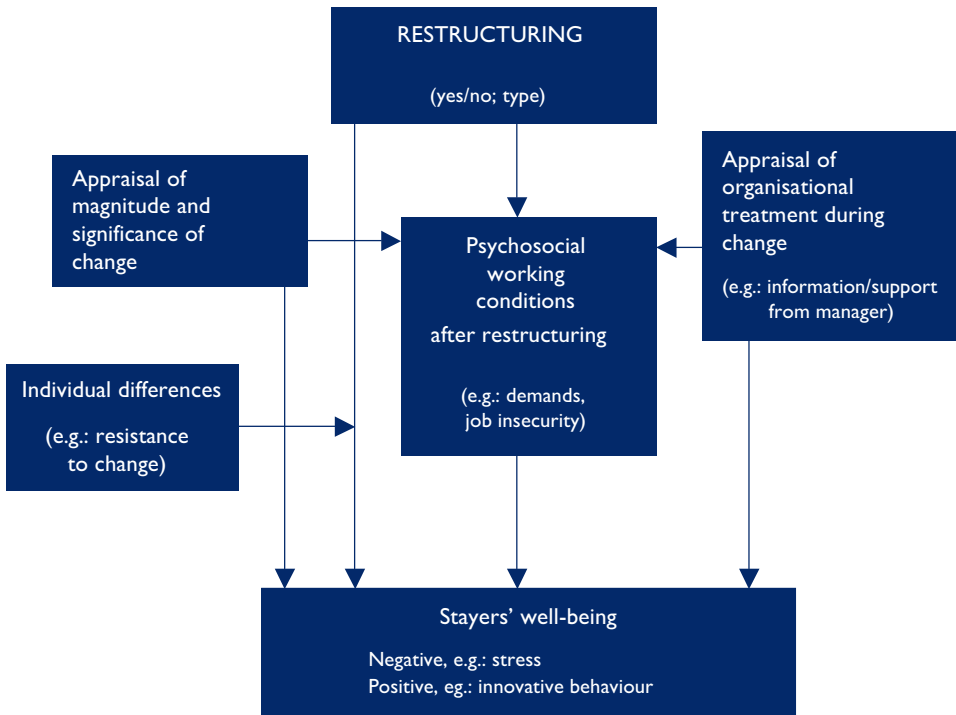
RESTRUCTURING

(yes/no; type)

Appraisal of magnitude and significance of change

Psychosocial working conditions after restructuring

(e.g.: demands, job insecurity)

Appraisal of organisational treatment during change

(e.g.: information/support from manager)

Individual differences

(e.g.: resistance to change)

Stayers' well-being

Negative, e.g.: stress
Positive, eg.: innovative behaviour